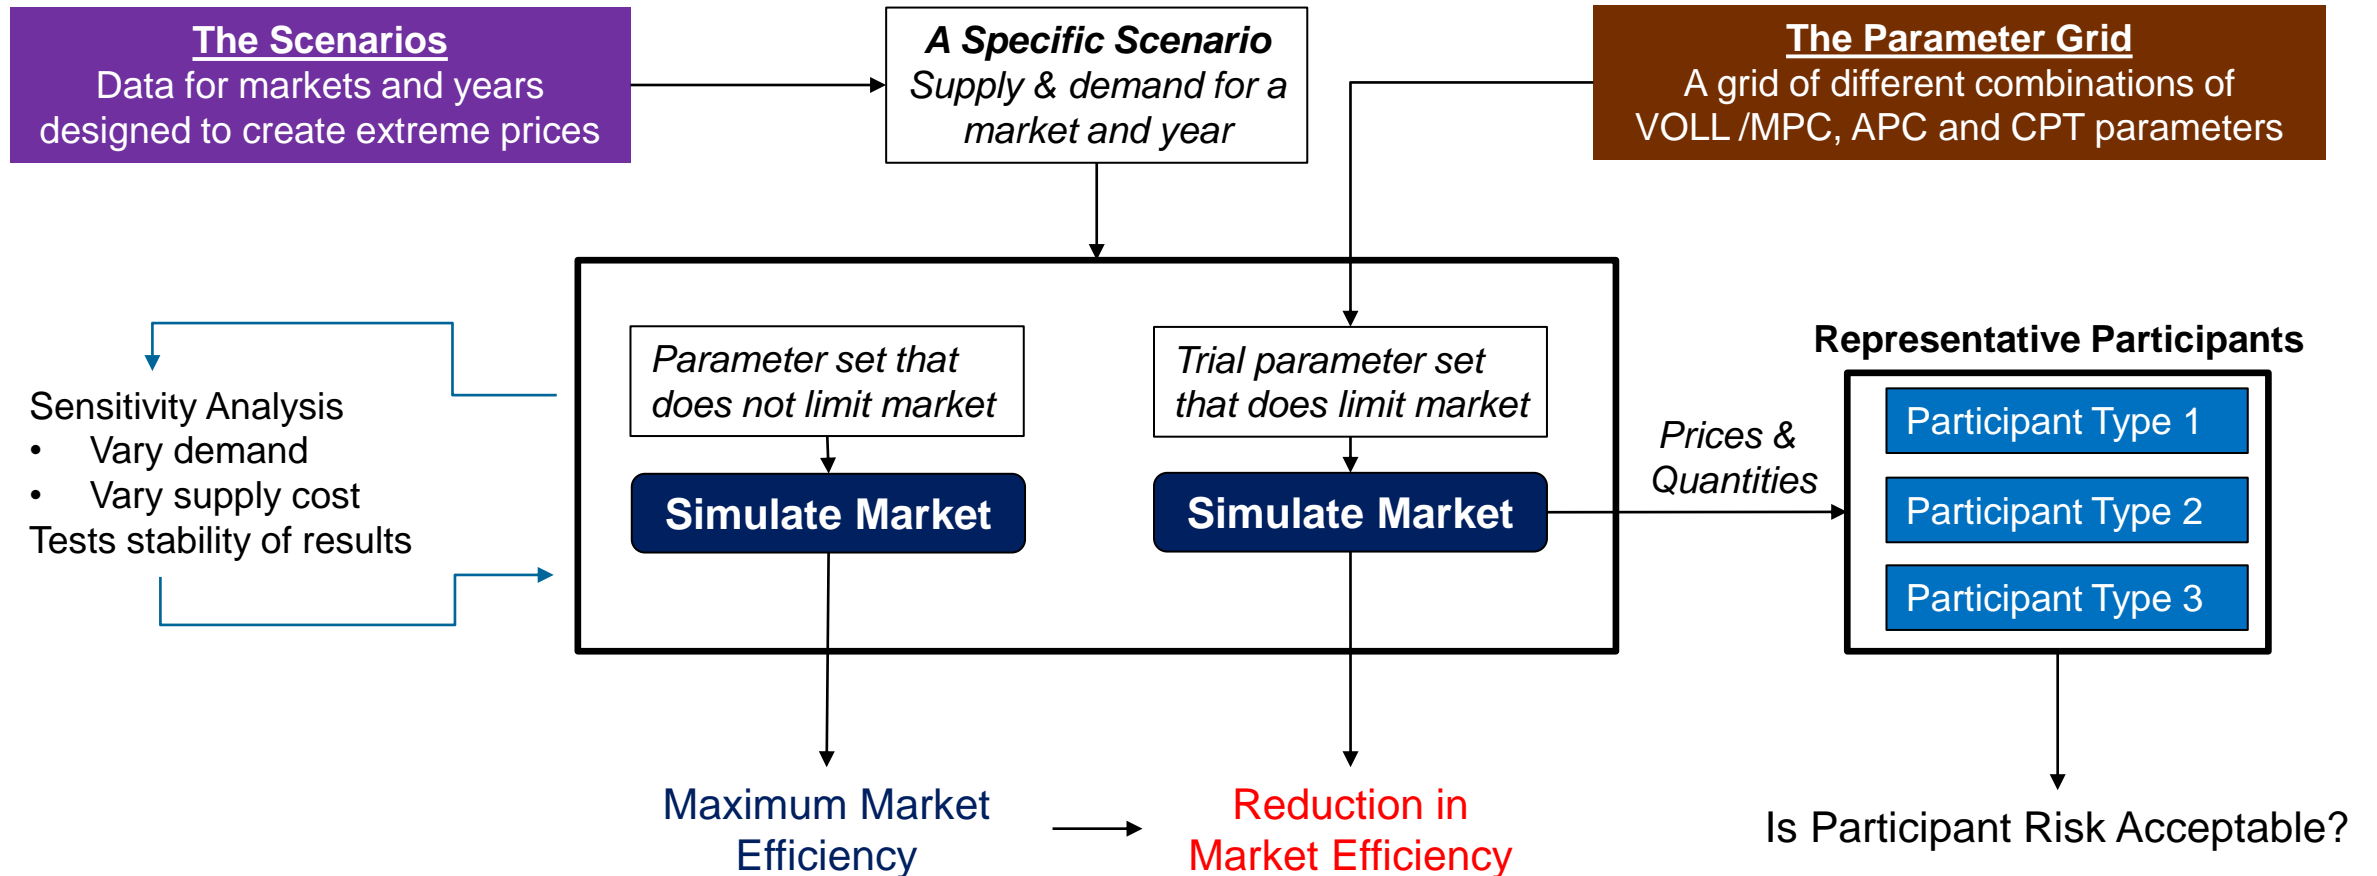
The Scenarios
Data for markets and years designed to create extreme prices

A Specific Scenario
Supply & demand for a market and year

The Parameter Grid
A grid of different combinations of VOLL /MPC, APC and CPT parameters

Sensitivity Analysis
• Vary demand
• Vary supply cost
Tests stability of results

Parameter set that does not limit market

Simulate Market

Trial parameter set that does limit market

Simulate Market

Prices & Quantities

Representative Participants

Participant Type 1

Participant Type 2

Participant Type 3

Maximum Market Efficiency

Reduction in Market Efficiency

Is Participant Risk Acceptable?